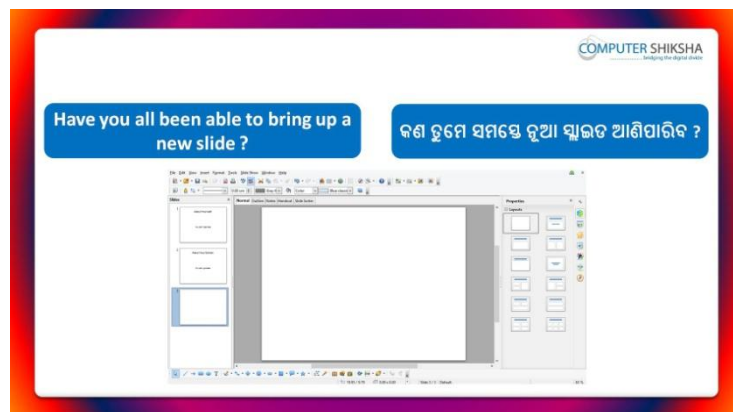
COMPUTER SHIKSHA
bridging the digital divide

Have you all been able to bring up a new slide ?

କଣ ତୁମେ ସମସ୍ତେ ନୂଆ ସ୍ଲାଇଡ ଆଣିପାରିବ ?

File Edit View Insert Format Tools Slide Show Window Help

Slides

Normal Outline Notes Handout Slide Sorter

Properties

Layouts